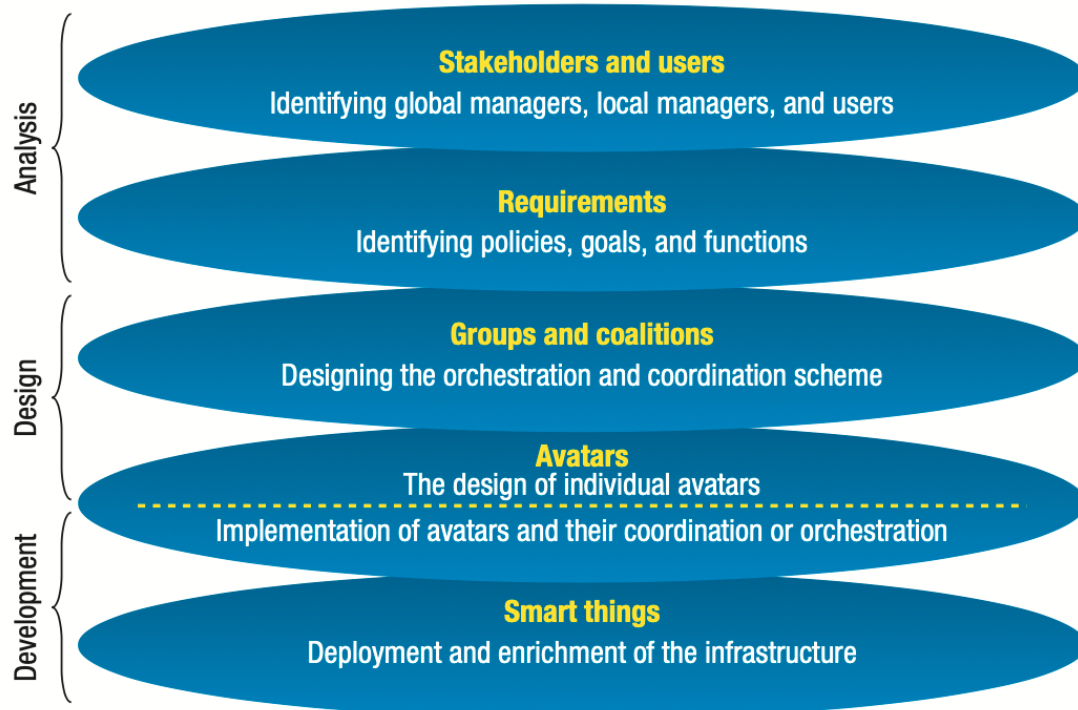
Analysis

Stakeholders and users
Identifying global managers, local managers, and users

Requirements
Identifying policies, goals, and functions

Design

Groups and coalitions
Designing the orchestration and coordination scheme

Avatars
The design of individual avatars

Development

Implementation of avatars and their coordination or orchestration

Smart things
Deployment and enrichment of the infrastructure